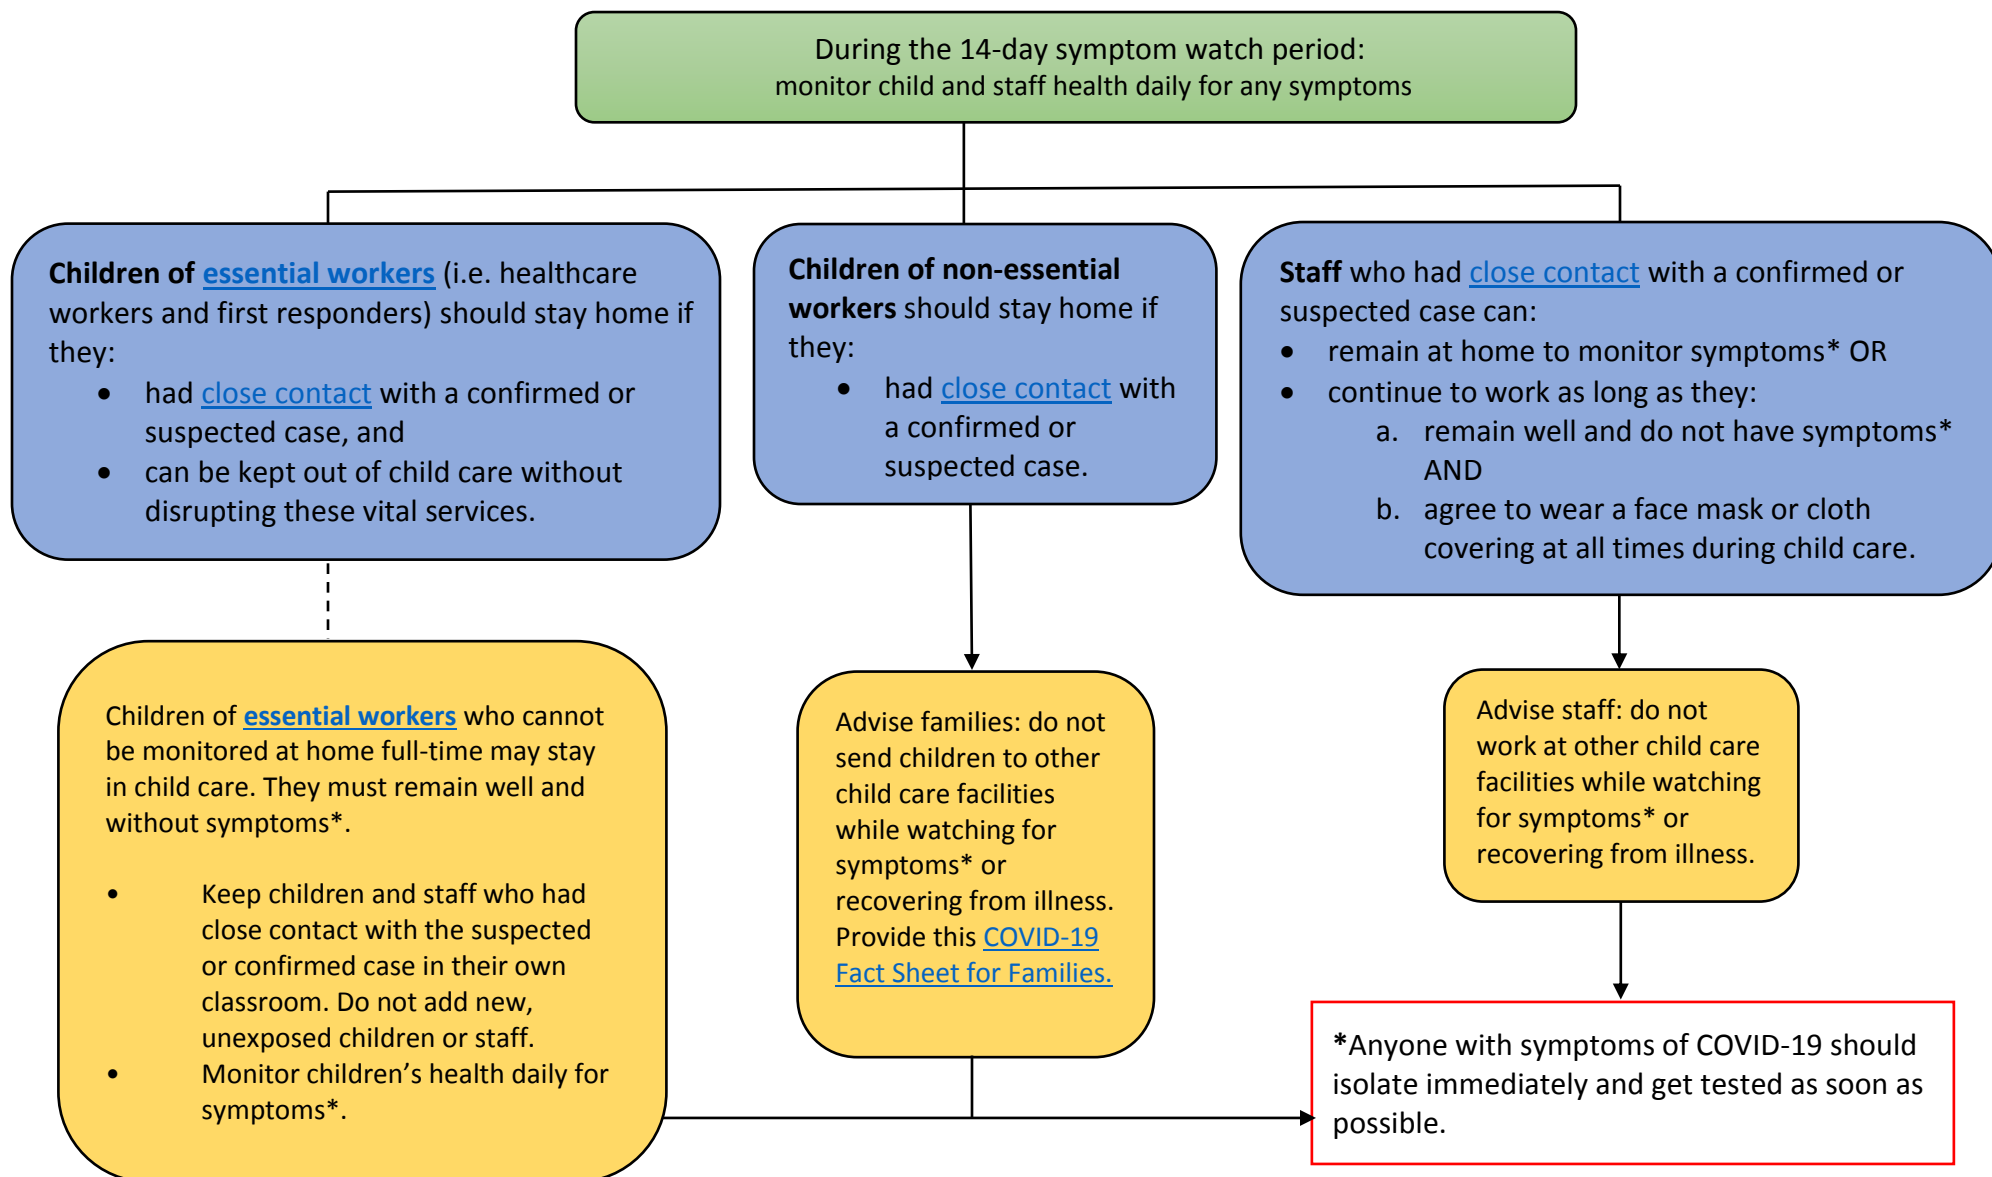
During the 14-day symptom watch period:
monitor child and staff health daily for any symptoms

**Children of essential workers** (i.e. healthcare workers and first responders) should stay home if they:
- had close contact with a confirmed or suspected case, and
- can be kept out of child care without disrupting these vital services.

**Children of non-essential workers** should stay home if they:
- had close contact with a confirmed or suspected case.

**Staff** who had close contact with a confirmed or suspected case can:
- remain at home to monitor symptoms* OR
- continue to work as long as they:
  a. remain well and do not have symptoms* AND
  b. agree to wear a face mask or cloth covering at all times during child care.

Children of essential workers who cannot be monitored at home full-time may stay in child care. They must remain well and without symptoms*.

- Keep children and staff who had close contact with the suspected or confirmed case in their own classroom. Do not add new, unexposed children or staff.
- Monitor children's health daily for symptoms*.

Advise families: do not send children to other child care facilities while watching for symptoms* or recovering from illness. Provide this COVID-19 Fact Sheet for Families.

Advise staff: do not work at other child care facilities while watching for symptoms* or recovering from illness.

*Anyone with symptoms of COVID-19 should isolate immediately and get tested as soon as possible.